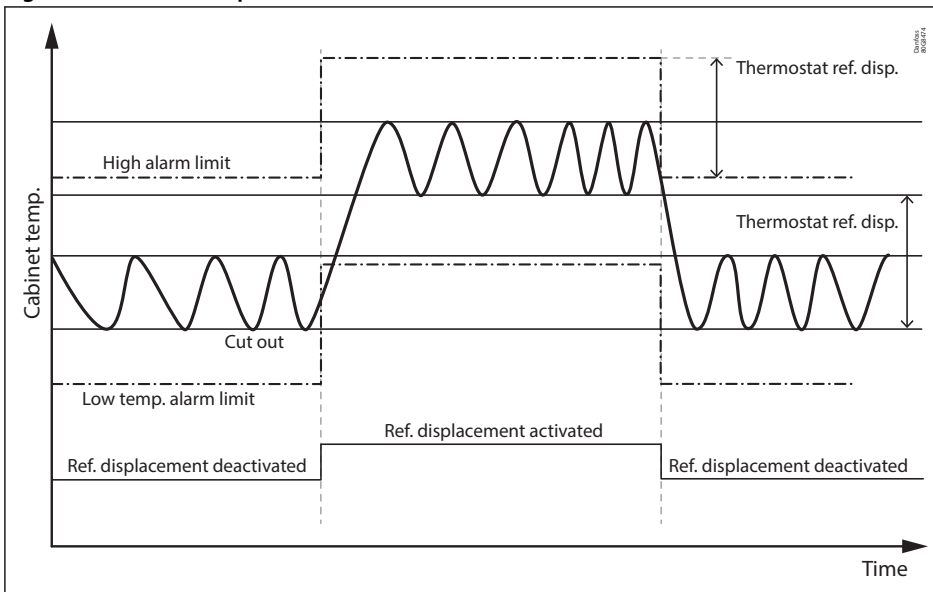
Danfoss
80G8474

Thermostat ref. disp.

High alarm limit

Thermostat ref. disp.

Cabinet temp.

Cut out

Low temp. alarm limit

Ref. displacement activated

Ref. displacement deactivated

Ref. displacement deactivated

Time